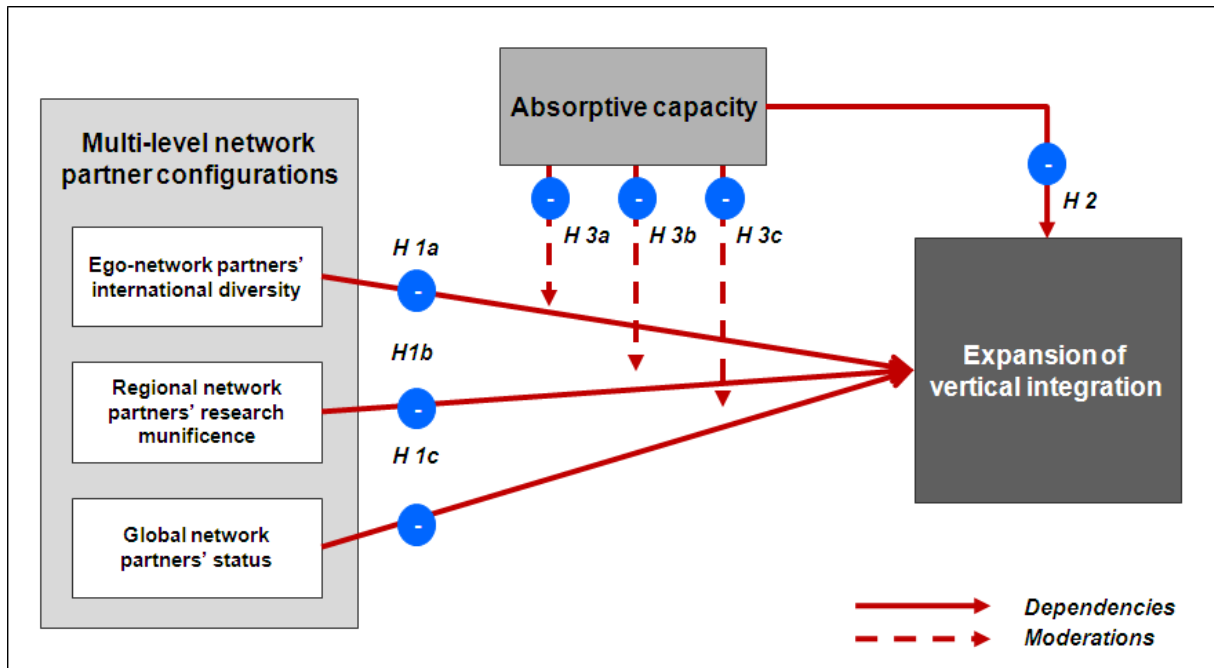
Absorptive capacity

Multi-level network partner configurations

Ego-network partners' international diversity

Regional network partners' research munificence

Global network partners' status

-
H 3a
-
H 3b
-
H 3c
-
H 2

H 1a
-
H1b
-
H 1c
-

Expansion of vertical integration

Dependencies
Moderations